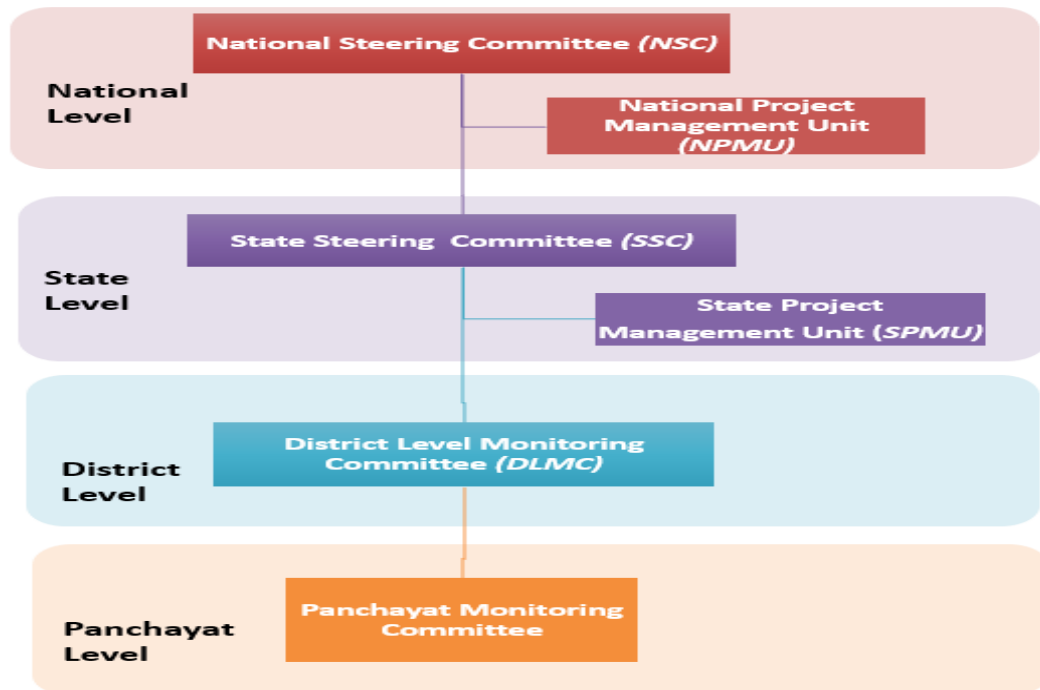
National Steering Committee (NSC)

National Level

National Project Management Unit (NPMU)

State Steering Committee (SSC)

State Level

State Project Management Unit (SPMU)

District Level Monitoring Committee (DLMC)

District Level

Panchayat Monitoring Committee

Panchayat Level